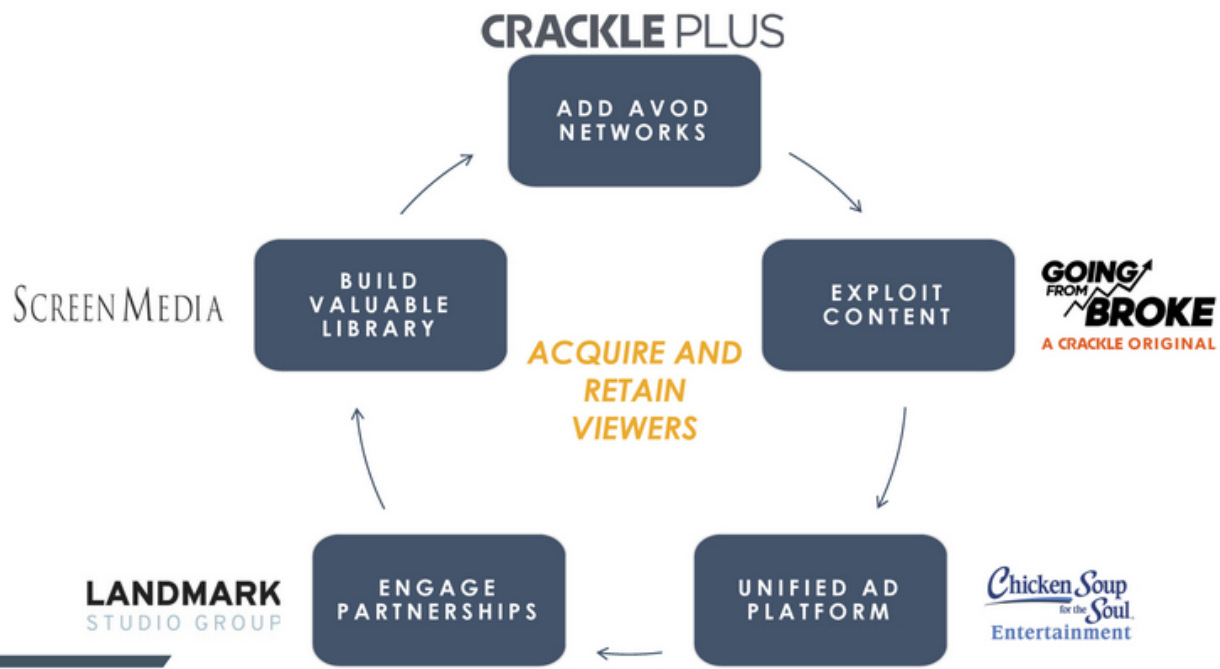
CRACKLE PLUS

ADD AVOD NETWORKS

EXPLOIT CONTENT

GOING FROM BROKE
A CRACKLE ORIGINAL

SCREEN MEDIA

BUILD VALUABLE LIBRARY

ACQUIRE AND RETAIN VIEWERS

UNIFIED AD PLATFORM

Chicken Soup for the Soul. Entertainment

ENGAGE PARTNERSHIPS

LANDMARK STUDIO GROUP